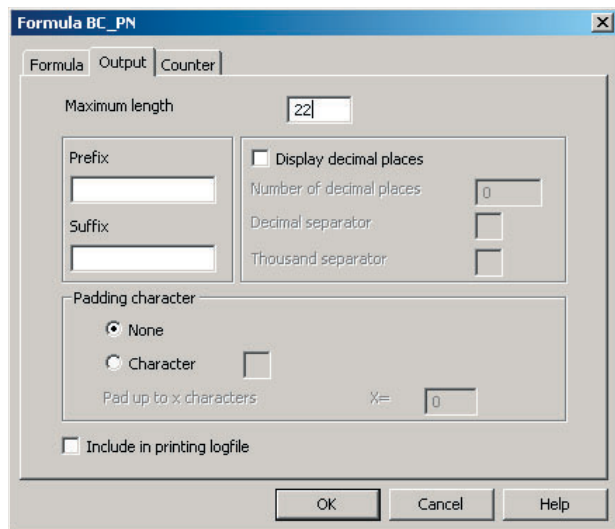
Formula BC_PN

Formula | Output | Counter

Maximum length 22

Prefix

Suffix

Display decimal places

Number of decimal places 0

Decimal separator

Thousand separator

Padding character

None

Character

Pad up to x characters X= 0

Include in printing logfile

OK Cancel Help